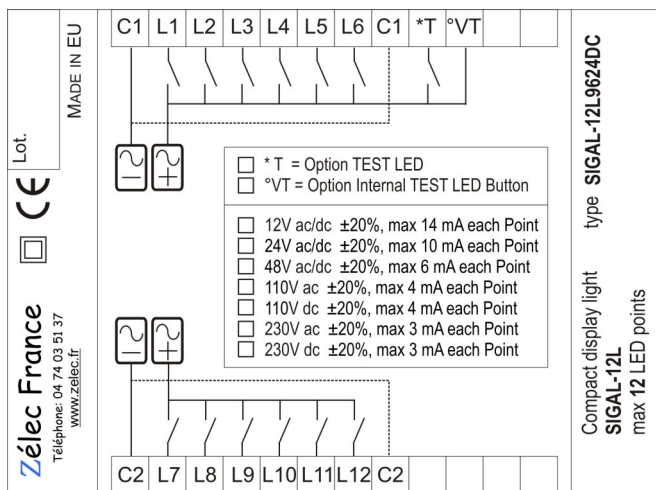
Zélec France
Téléphone: 04 74 03 51 37
www.zelec.fr

CE

Lot.

MADE IN EU

C1 | L1 | L2 | L3 | L4 | L5 | L6 | C1 | *T | °VT

* T = Option TEST LED
°VT = Option Internal TEST LED Button

12V ac/dc ±20%, max 14 mA each Point
24V ac/dc ±20%, max 10 mA each Point
48V ac/dc ±20%, max 6 mA each Point
110V ac ±20%, max 4 mA each Point
110V dc ±20%, max 4 mA each Point
230V ac ±20%, max 3 mA each Point
230V dc ±20%, max 3 mA each Point

C2 | L7 | L8 | L9 | L10 | L11 | L12 | C2

type SIGAL-12L9624DC

Compact display light
SIGAL-12L
max 12 LED points